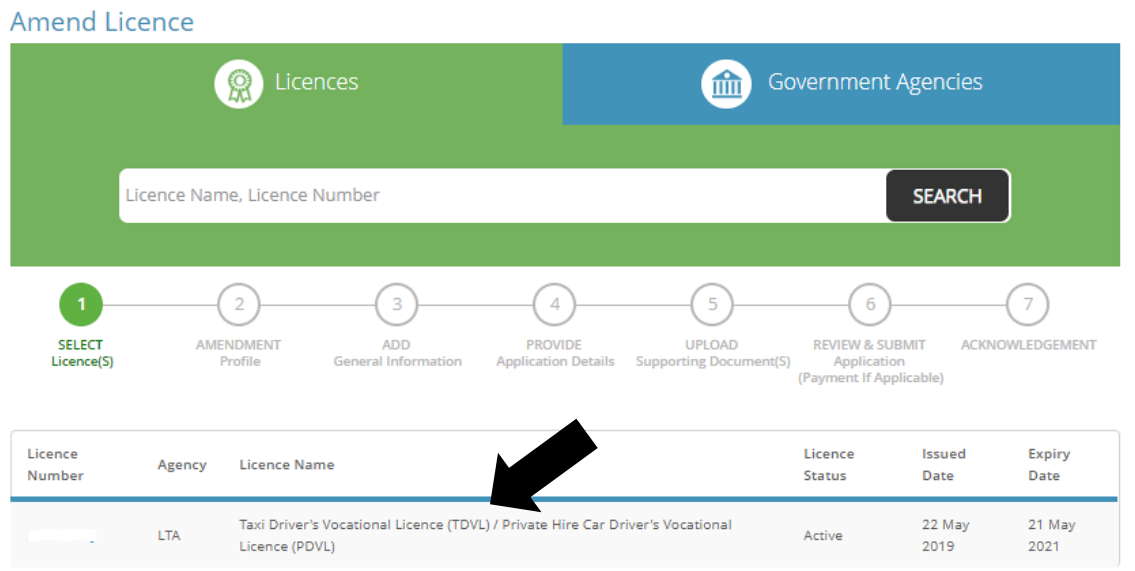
Amend Licence

Licences

Government Agencies

Licence Name, Licence Number

SEARCH

1
SELECT Licence(S)

2
AMENDMENT Profile

3
ADD General Information

4
PROVIDE Application Details

5
UPLOAD Supporting Document(S)

6
REVIEW & SUBMIT Application (Payment If Applicable)

7
ACKNOWLEDGEMENT

| Licence Number | Agency | Licence Name | Licence Status | Issued Date | Expiry Date |
|---|---|---|---|---|---|
| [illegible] | LTA | Taxi Driver's Vocational Licence (TDVL) / Private Hire Car Driver's Vocational Licence (PDVL) | Active | 22 May 2019 | 21 May 2021 |